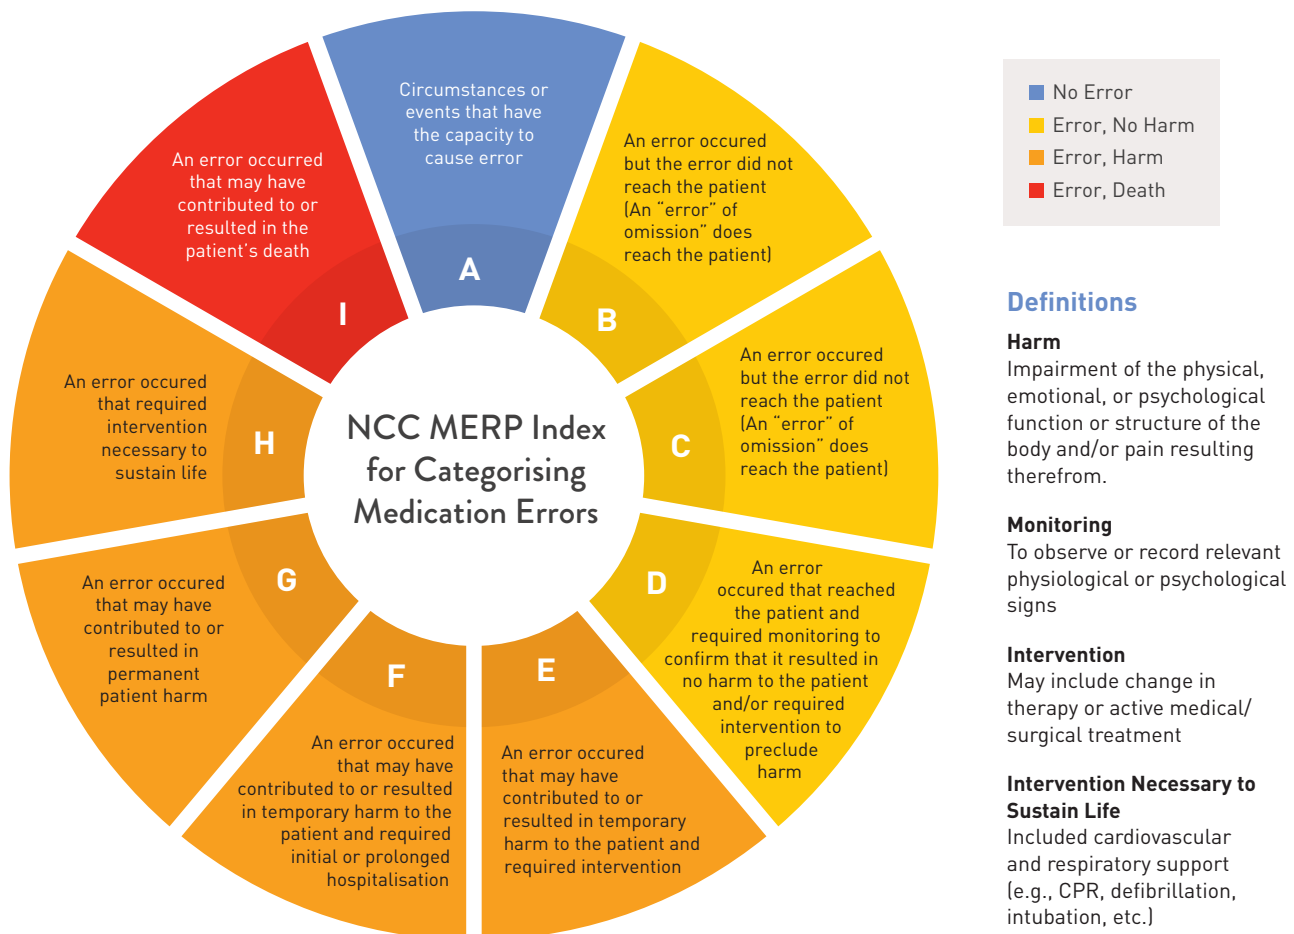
NCC MERP Index for Categorising Medication Errors

A
Circumstances or events that have the capacity to cause error

B
An error occured but the error did not reach the patient (An "error" of omission" does reach the patient)

C
An error occured but the error did not reach the patient (An "error" of omission" does reach the patient)

D
An error occured that reached the patient and required monitoring to confirm that it resulted in no harm to the patient and/or required intervention to preclude harm

E
An error occured that may have contributed to or resulted in temporary harm to the patient and required intervention

F
An error occured that may have contributed to or resulted in temporary harm to the patient and required initial or prolonged hospitalisation

G
An error occured that may have contributed to or resulted in permanent patient harm

H
An error occured that required intervention necessary to sustain life

I
An error occurred that may have contributed to or resulted in the patient's death

No Error
Error, No Harm
Error, Harm
Error, Death

Definitions

Harm
Impairment of the physical, emotional, or psychological function or structure of the body and/or pain resulting therefrom.

Monitoring
To observe or record relevant physiological or psychological signs

Intervention
May include change in therapy or active medical/ surgical treatment

Intervention Necessary to Sustain Life
Included cardiovascular and respiratory support (e.g., CPR, defibrillation, intubation, etc.)